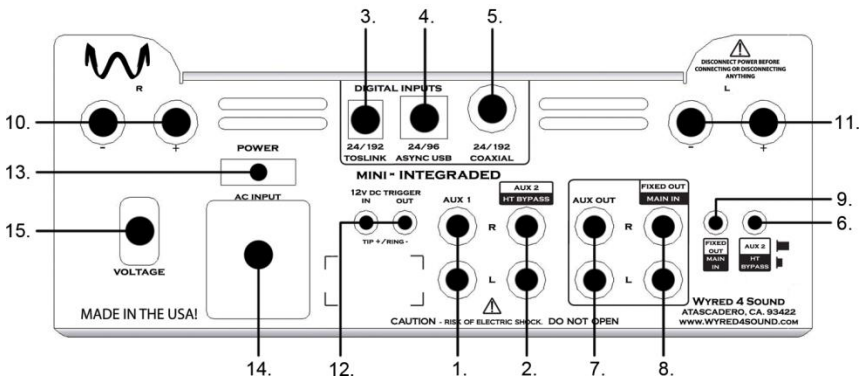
3.
4.
5.

R

DIGITAL INPUTS

DISCONNECT POWER BEFORE CONNECTING OR DISCONNECTING ANYTHING

L

10.
-
+
24/192
TOSLINK
24/96
ASYNC USB
24/192
COAXIAL
-
+
11.

POWER

13.

MINI - INTEGRADED

AC INPUT

12V DC TRIGGER
IN
OUT
TIP + / RING -

AUX 1

AUX 2
HT BYPASS

AUX OUT

FIXED OUT
MAIN IN

9.
6.

15.

VOLTAGE

R

L

R

L

FIXED OUT MAIN IN

AUX 2 HT BYPASS

MADE IN THE USA!

CAUTION - RISK OF ELECTRIC SHOCK. DO NOT OPEN

WYRED 4 SOUND
ATASCADERO, CA. 93422
WWW.WYRED4SOUND.COM

14.
12.
1.
2.
7.
8.